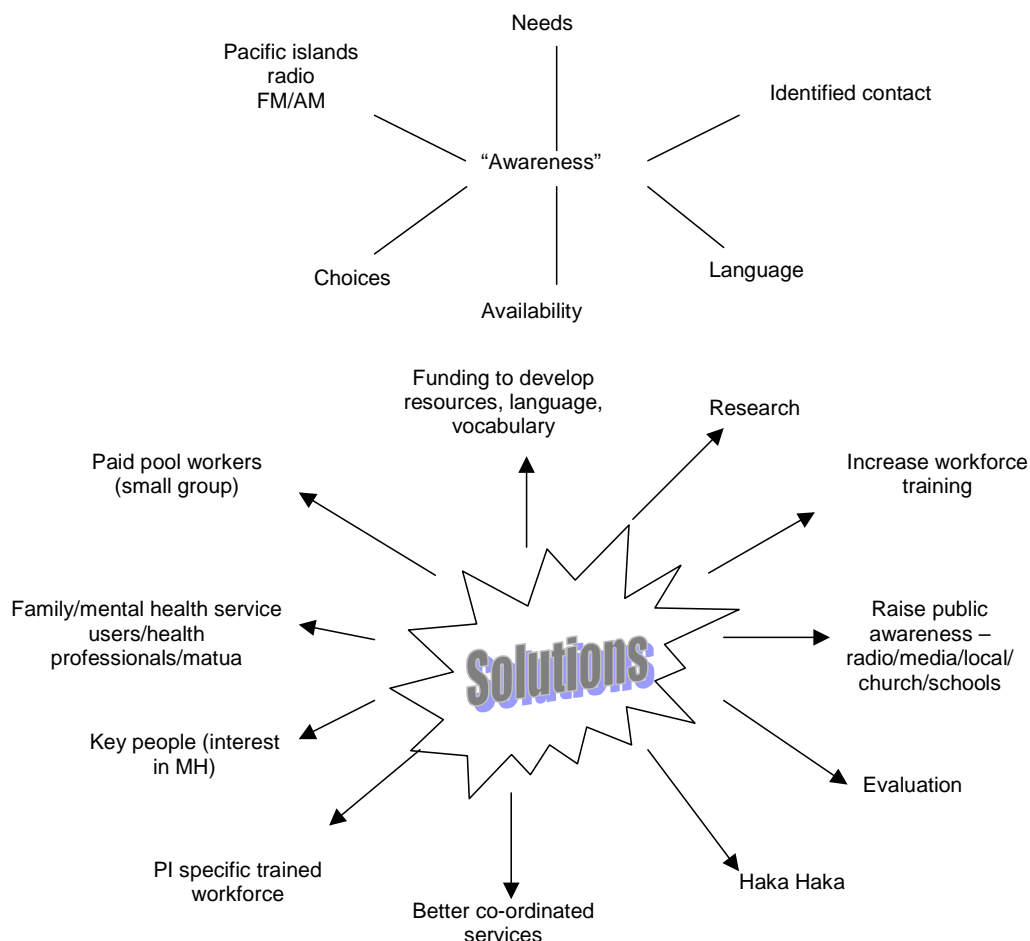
Needs

Pacific islands radio FM/AM

Identified contact

“Awareness”

Choices

Language

Availability

Funding to develop resources, language, vocabulary

Research

Paid pool workers (small group)

Increase workforce training

Family/mental health service users/health professionals/matua

Solutions

Raise public awareness – radio/media/local/church/schools

Key people (interest in MH)

Evaluation

PI specific trained workforce

Haka Haka

Better co-ordinated services